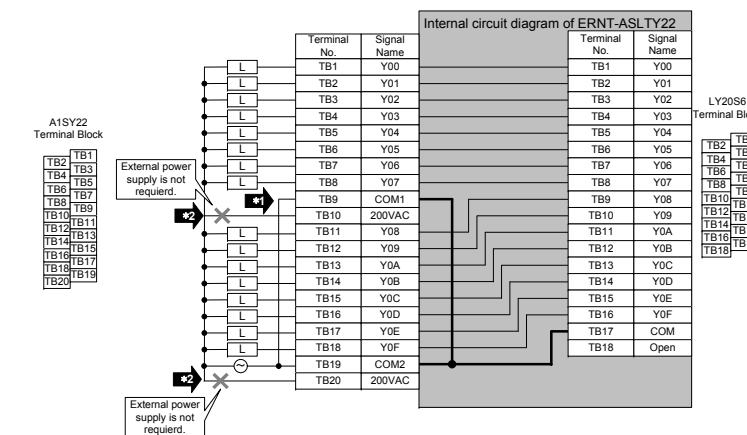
Internal circuit diagram of ERNT-ASLTY22

A1SY22
Terminal Block

| TB2 | TB1 |
|---|---|
| TB4 | TB3 |
| TB6 | TB5 |
| TB8 | TB7 |
| TB10 | TB9 |
| TB12 | TB11 |
| TB14 | TB13 |
| TB16 | TB15 |
| TB18 | TB17 |
| TB20 | TB19 |

External power supply is not requierd.

*1

*2

| Terminal No. | Signal Name |
|---|---|
| TB1 | Y00 |
| TB2 | Y01 |
| TB3 | Y02 |
| TB4 | Y03 |
| TB5 | Y04 |
| TB6 | Y05 |
| TB7 | Y06 |
| TB8 | Y07 |
| TB9 | COM1 |
| TB10 | 200VAC |
| TB11 | Y08 |
| TB12 | Y09 |
| TB13 | Y0A |
| TB14 | Y0B |
| TB15 | Y0C |
| TB16 | Y0D |
| TB17 | Y0E |
| TB18 | Y0F |
| TB19 | COM2 |
| TB20 | 200VAC |

L L L L L L L L L L L L L L L L

*2

External power supply is not requierd.

| Terminal No. | Signal Name |
|---|---|
| TB1 | Y00 |
| TB2 | Y01 |
| TB3 | Y02 |
| TB4 | Y03 |
| TB5 | Y04 |
| TB6 | Y05 |
| TB7 | Y06 |
| TB8 | Y07 |
| TB9 | Y08 |
| TB10 | Y09 |
| TB11 | Y0A |
| TB12 | Y0B |
| TB13 | Y0C |
| TB14 | Y0D |
| TB15 | Y0E |
| TB16 | Y0F |
| TB17 | COM |
| TB18 | Open |

LY20S6
Terminal Bl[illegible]

| TB2 | TB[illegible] |
|---|---|
| TB4 | TB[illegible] |
| TB6 | TB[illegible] |
| TB8 | TB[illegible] |
| TB10 | TB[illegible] |
| TB12 | TB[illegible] |
| TB14 | TB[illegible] |
| TB16 | TB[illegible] |
| TB18 | |